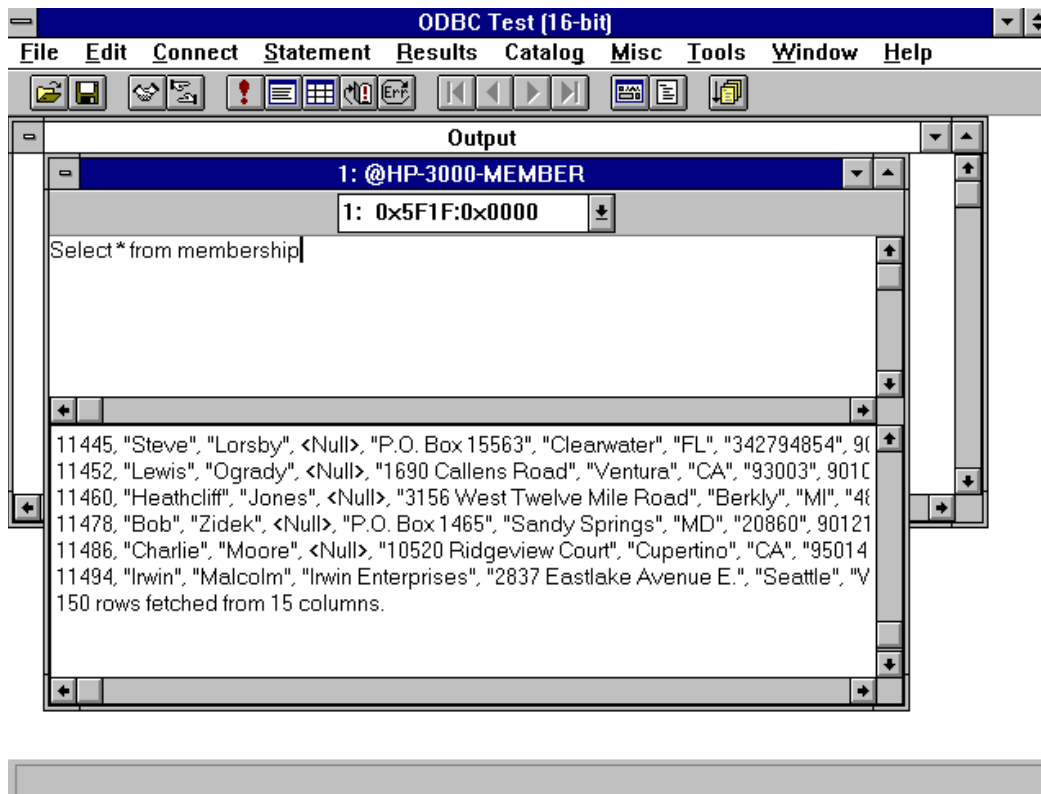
ODBC Test (16-bit)

File Edit Connect Statement Results Catalog Misc Tools Window Help

Err

Output

1: @HP-3000-MEMBER

1: 0x5F1F:0x0000

Select * from membership

11445, "Steve", "Lorsby", <Null>, "P.O. Box 15563", "Clearwater", "FL", "342794854", 9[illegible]
11452, "Lewis", "Ogrady", <Null>, "1690 Callens Road", "Ventura", "CA", "93003", 901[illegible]
11460, "Heathcliff", "Jones", <Null>, "3156 West Twelve Mile Road", "Berkly", "MI", "4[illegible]
11478, "Bob", "Zidek", <Null>, "P.O. Box 1465", "Sandy Springs", "MD", "20860", 90121
11486, "Charlie", "Moore", <Null>, "10520 Ridgeview Court", "Cupertino", "CA", "95014
11494, "Irwin", "Malcolm", "Irwin Enterprises", "2837 Eastlake Avenue E.", "Seattle", "V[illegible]
150 rows fetched from 15 columns.